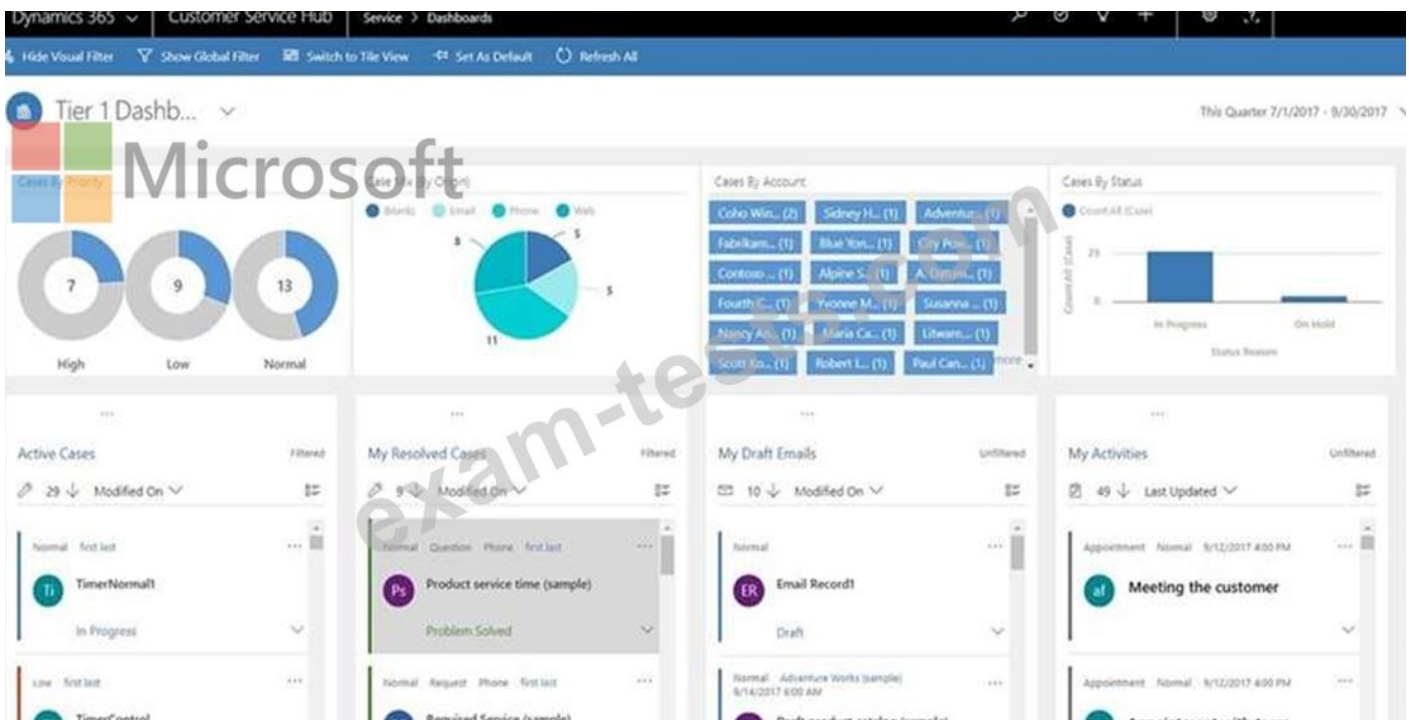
Dynamics 365 ∨ Customer Service Hub Service > Dashboards

Hide Visual Filter Show Global Filter Switch to Tile View Set As Default Refresh All

Tier 1 Dashb... ∨

This Quarter 7/1/2017 - 9/30/2017

Microsoft

exam-tests.com

Cases By Priority

7 9 13

High Low Normal

Case Mix By Origin

Blank Email Phone Web

5 5 5 11

Cases By Account

Coho Win... (2) Sidney H... (1) Adventur... (1)
Fabrikam... (1) Blue Yon... (1) City Pow... (1)
Contoso ... (1) Alpine S... (1) A. Datum... (1)
Fourth C... (1) Yvonne M... (1) Susanna ... (1)
Nancy An... (1) Maria Ca... (1) Litware... (1)
Scott Ko... (1) Robert L... (1) Paul Can... (1) more

Cases By Status

Count:All (Case)

25

0

Count:All (Case)

In Progress On Hold

Status Reason

...

Active Cases Filtered

29 ↓ Modified On ∨

Normal first last

Ti TimerNormal1

In Progress

Low first last

TimerControl

...

My Resolved Cases Filtered

9 ↓ Modified On ∨

Normal Question Phone first last

Ps Product service time (sample)

Problem Solved

Normal Request Phone first last

Required Service (sample)

...

My Draft Emails Unfiltered

10 ↓ Modified On ∨

Normal

ER Email Record1

Draft

Normal Adventure Works (sample) 9/14/2017 6:00 AM

Draft product catalog (sample)

...

My Activities Unfiltered

49 ↓ Last Updated ∨

Appointment Normal 9/12/2017 4:00 PM

af Meeting the customer

Appointment Normal 9/12/2017 4:00 PM

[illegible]